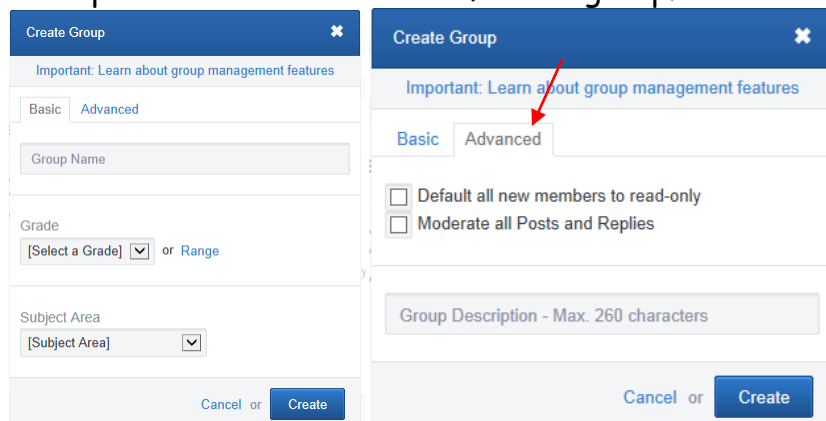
Create Group

Important: Learn about group management features

Basic Advanced

Group Name

Grade

[Select a Grade] or Range

Subject Area

[Subject Area]

Cancel or Create

Create Group

Important: Learn about group management features

Basic Advanced

Default all new members to read-only

Moderate all Posts and Replies

Group Description - Max. 260 characters

Cancel or Create